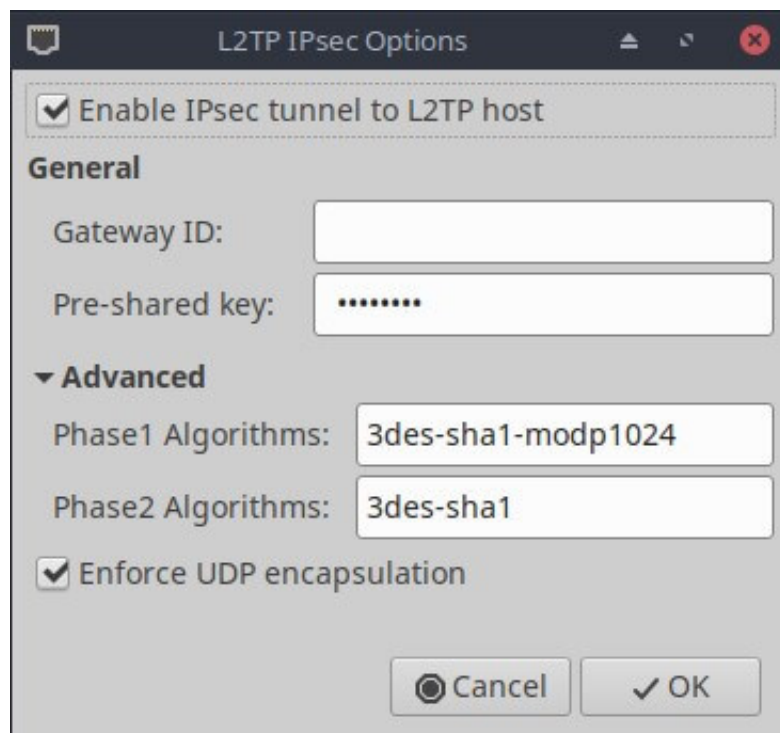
L2TP IPsec Options

Enable IPsec tunnel to L2TP host

General

Gateway ID:

Pre-shared key: •••••••••

Advanced

Phase1 Algorithms: 3des-sha1-modp1024

Phase2 Algorithms: 3des-sha1

Enforce UDP encapsulation

Cancel

OK